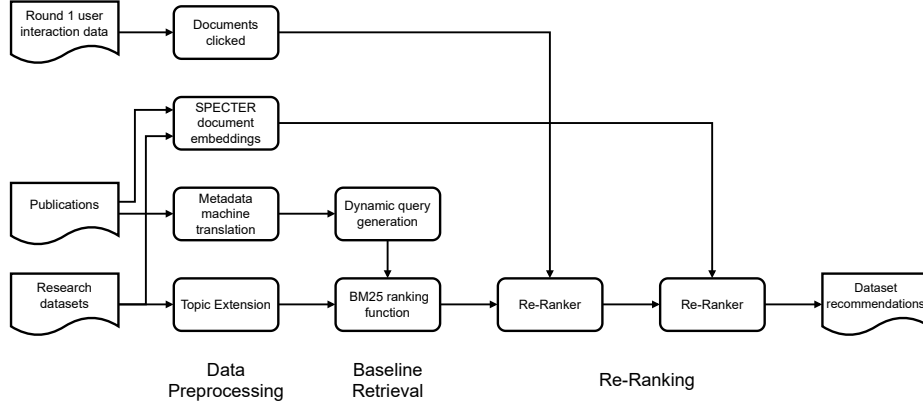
Round 1 user interaction data

Documents clicked

SPECTER document embeddings

Publications

Metadata machine translation

Dynamic query generation

Research datasets

Topic Extension

BM25 ranking function

Re-Ranker

Re-Ranker

Dataset recommendations

Data Preprocessing

Baseline Retrieval

Re-Ranking